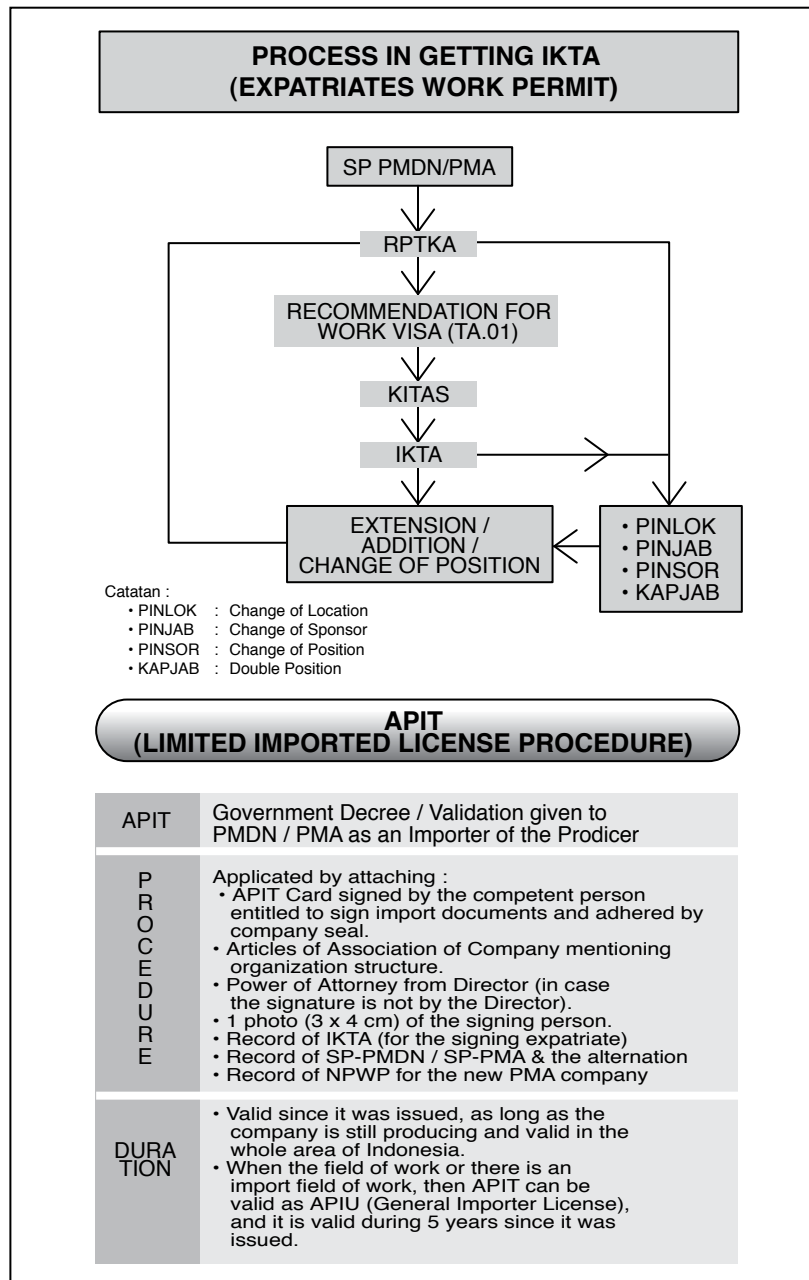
PROCESS IN GETTING IKTA
(EXPATRIATES WORK PERMIT)

SP PMDN/PMA

RPTKA

RECOMMENDATION FOR WORK VISA (TA.01)

KITAS

IKTA

EXTENSION / ADDITION / CHANGE OF POSITION

• PINLOK
• PINJAB
• PINSOR
• KAPJAB

Catatan :
• PINLOK : Change of Location
• PINJAB : Change of Sponsor
• PINSOR : Change of Position
• KAPJAB : Double Position

APIT
(LIMITED IMPORTED LICENSE PROCEDURE)

| APIT | Government Decree / Validation given to PMDN / PMA as an Importer of the Prodicer |
|---|---|
| PROCEDURE | Applicated by attaching : • APIT Card signed by the competent person entitled to sign import documents and adhered by company seal. • Articles of Association of Company mentioning organization structure. • Power of Attorney from Director (in case the signature is not by the Director). • 1 photo (3 x 4 cm) of the signing person. • Record of IKTA (for the signing expatriate) • Record of SP-PMDN / SP-PMA & the alternation • Record of NPWP for the new PMA company |
| DURATION | • Valid since it was issued, as long as the company is still producing and valid in the whole area of Indonesia. • When the field of work or there is an import field of work, then APIT can be valid as APIU (General Importer License), and it is valid during 5 years since it was issued. |